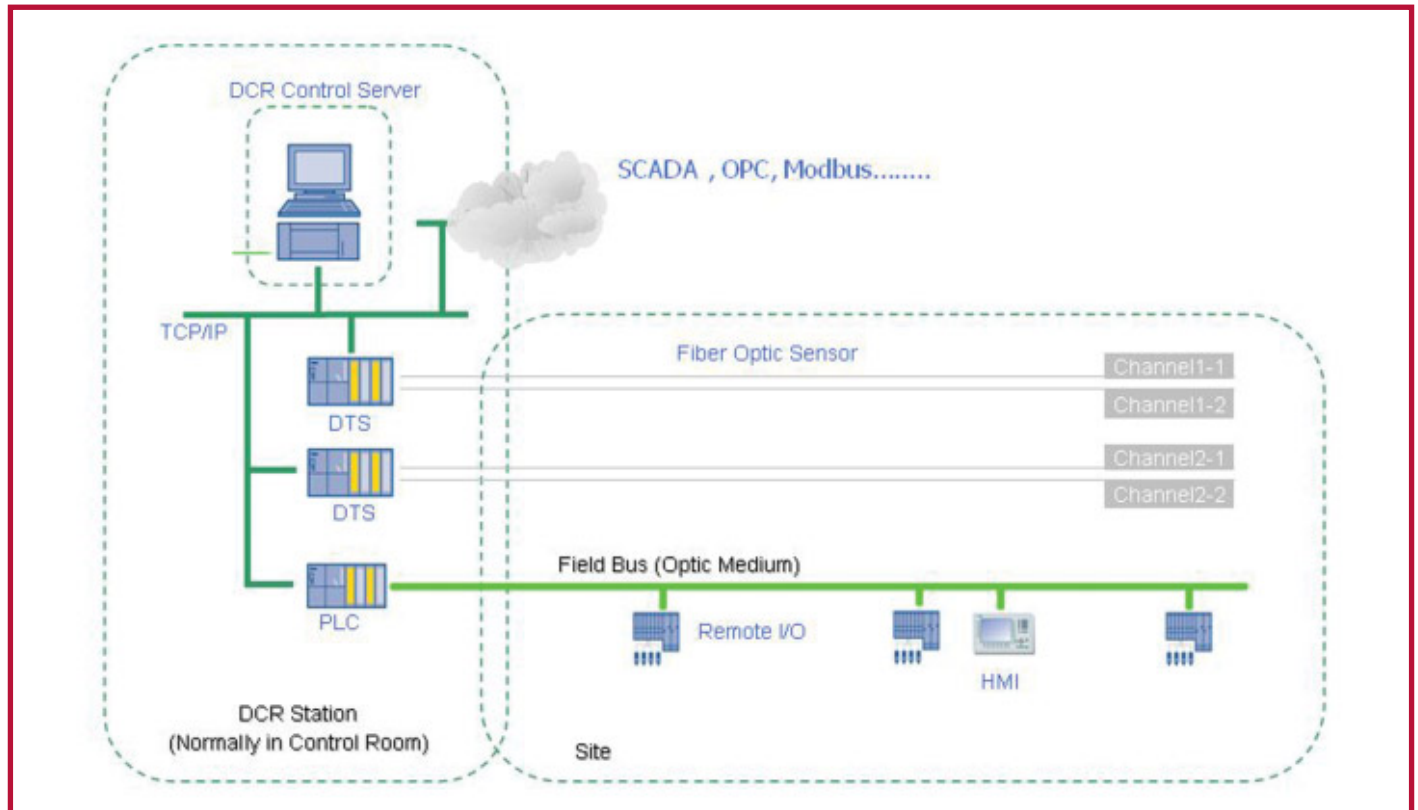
DCR Control Server

SCADA , OPC, Modbus........

TCP/IP

Fiber Optic Sensor

Channel1-1

Channel1-2

DTS

Channel2-1

Channel2-2

DTS

Field Bus (Optic Medium)

PLC

Remote I/O

HMI

DCR Station
(Normally in Control Room)

Site